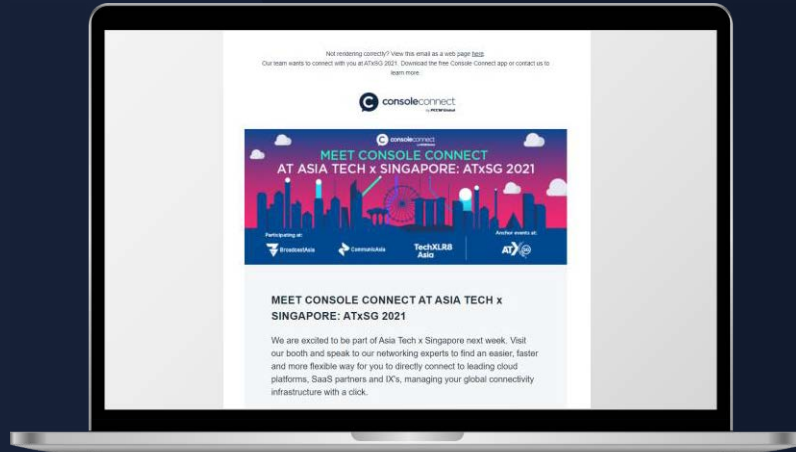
Not rendering correctly? View this email as a web page here.
Our team wants to connect with you at ATxSG 2021. Download the free Console Connect app or contact us to learn more.

consoleconnect
by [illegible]

consoleconnect

MEET CONSOLE CONNECT
AT ASIA TECH x SINGAPORE: ATxSG 2021

Participating at:
BroadcastAsia
CommunicAsia
TechXLR8 Asia
Anchor events at:
ATx

MEET CONSOLE CONNECT AT ASIA TECH x SINGAPORE: ATxSG 2021

We are excited to be part of Asia Tech x Singapore next week. Visit our booth and speak to our networking experts to find an easier, faster and more flexible way for you to directly connect to leading cloud platforms, SaaS partners and IX's, managing your global connectivity infrastructure with a click.